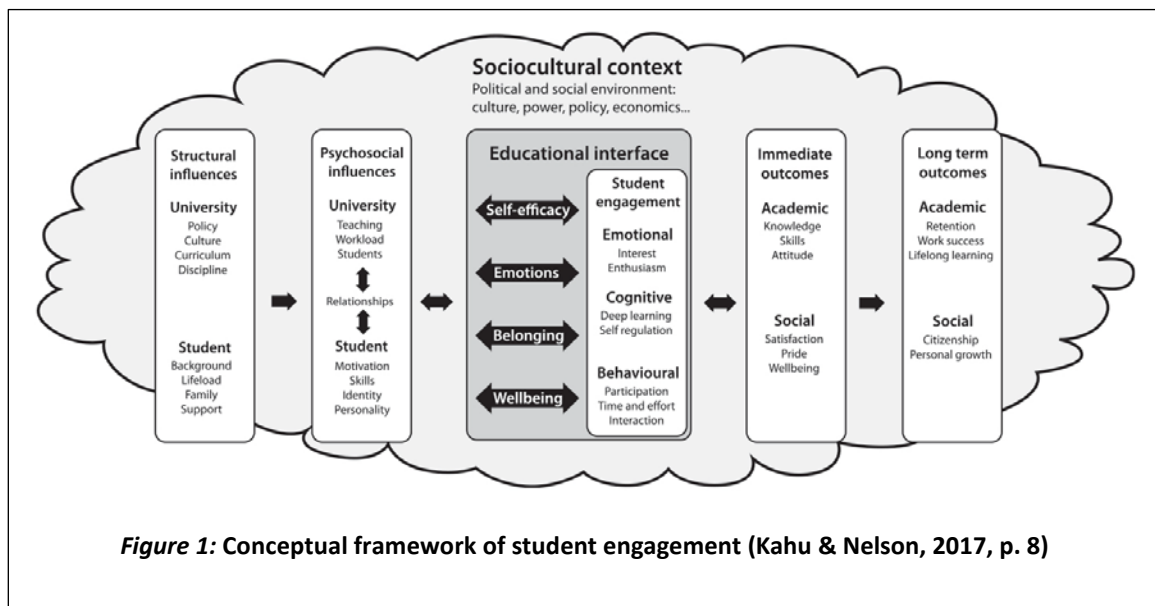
Sociocultural context
Political and social environment: culture, power, policy, economics...

Structural influences

University
Policy
Culture
Curriculum
Discipline

Student
Background
Lifeload
Family
Support

Psychosocial influences

University
Teaching
Workload
Students

Relationships

Student
Motivation
Skills
Identity
Personality

Educational interface

Self-efficacy

Emotions

Belonging

Wellbeing

Student engagement

Emotional
Interest
Enthusiasm

Cognitive
Deep learning
Self regulation

Behavioural
Participation
Time and effort
Interaction

Immediate outcomes

Academic
Knowledge
Skills
Attitude

Social
Satisfaction
Pride
Wellbeing

Long term outcomes

Academic
Retention
Work success
Lifelong learning

Social
Citizenship
Personal growth

*Figure 1:* Conceptual framework of student engagement (Kahu & Nelson, 2017, p. 8)